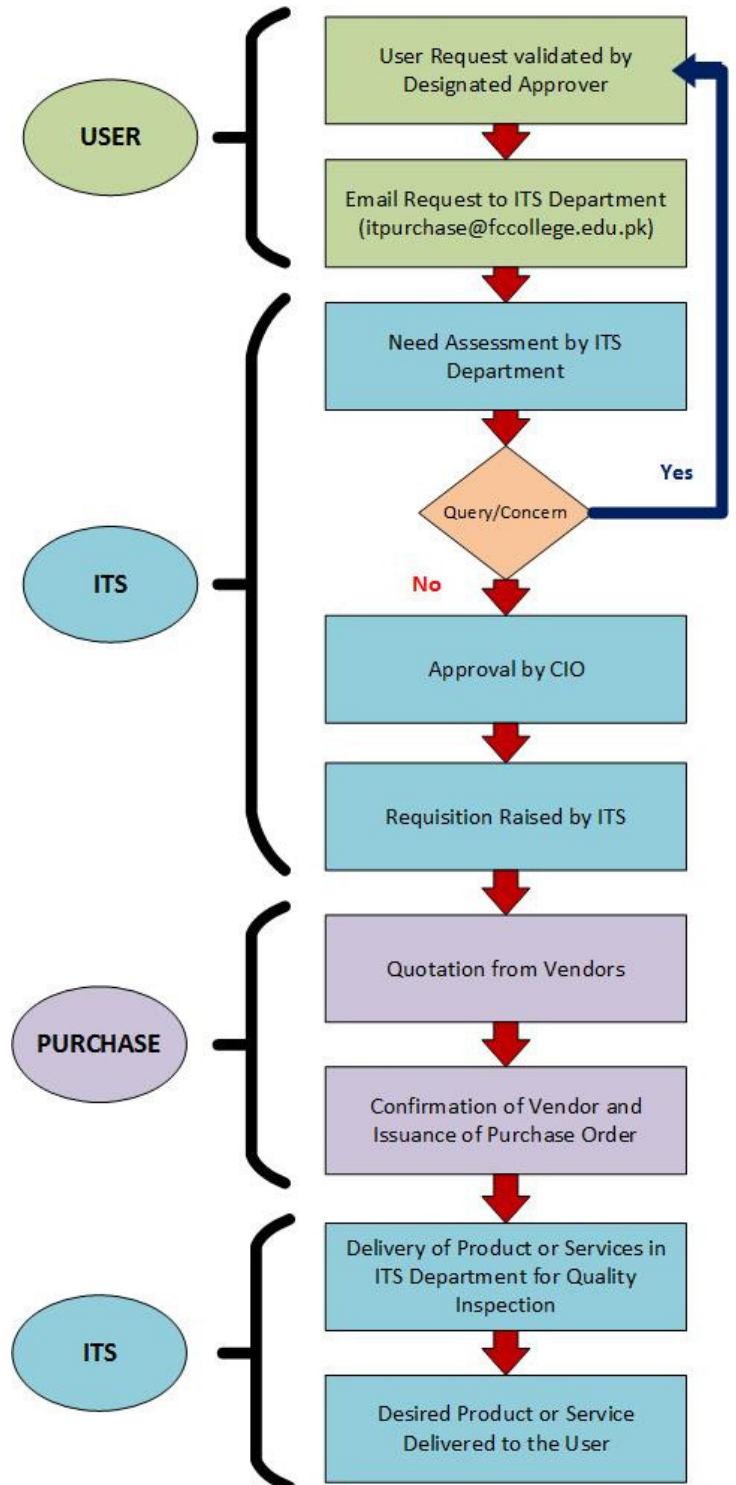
USER

User Request validated by Designated Approver

Email Request to ITS Department (itpurchase@fccollege.edu.pk)

ITS

Need Assessment by ITS Department

Query/Concern

Yes

No

Approval by CIO

Requisition Raised by ITS

PURCHASE

Quotation from Vendors

Confirmation of Vendor and Issuance of Purchase Order

ITS

Delivery of Product or Services in ITS Department for Quality Inspection

Desired Product or Service Delivered to the User